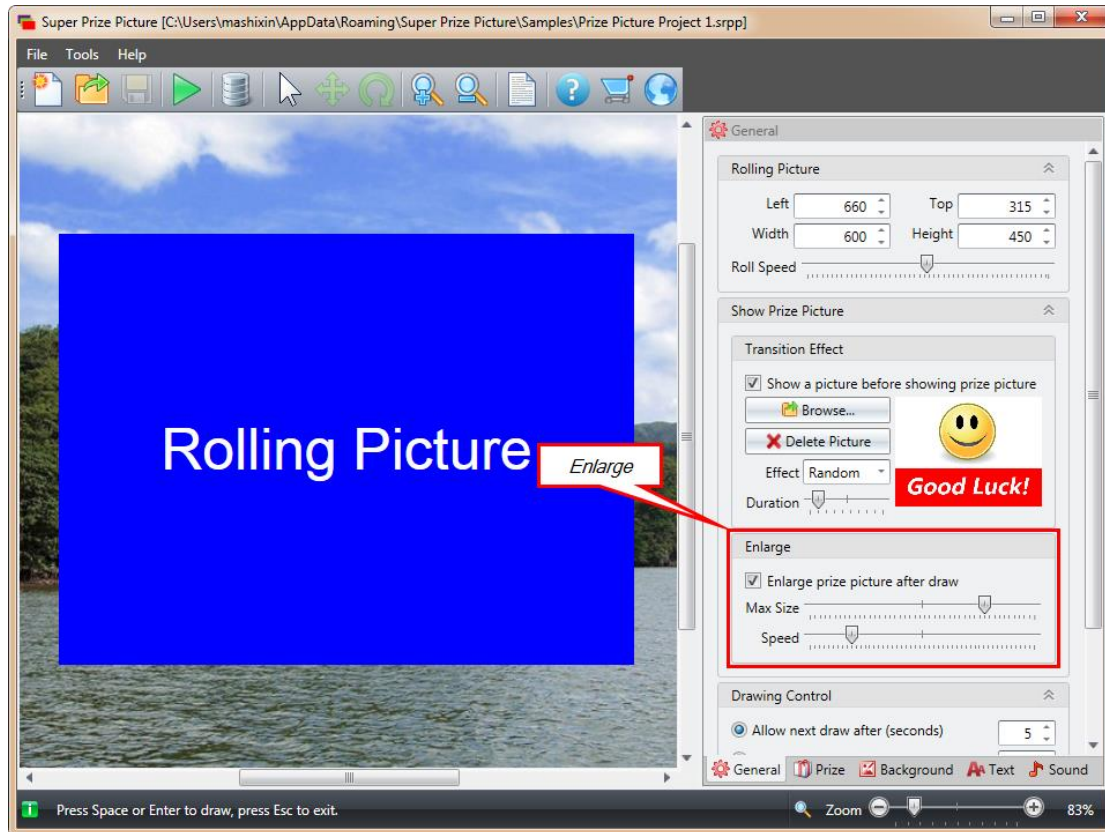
Super Prize Picture [C:\Users\mashixin\AppData\Roaming\Super Prize Picture\Samples\Prize Picture Project 1.srpp]

File Tools Help

Rolling Picture

Enlarge

General

Rolling Picture

Left 660 Top 315

Width 600 Height 450

Roll Speed

Show Prize Picture

Transition Effect

Show a picture before showing prize picture

Browse...

Delete Picture

Effect Random

Duration

Good Luck!

Enlarge

Enlarge prize picture after draw

Max Size

Speed

Drawing Control

Allow next draw after (seconds) 5

General Prize Background Text Sound

Press Space or Enter to draw, press Esc to exit.

Zoom 83%